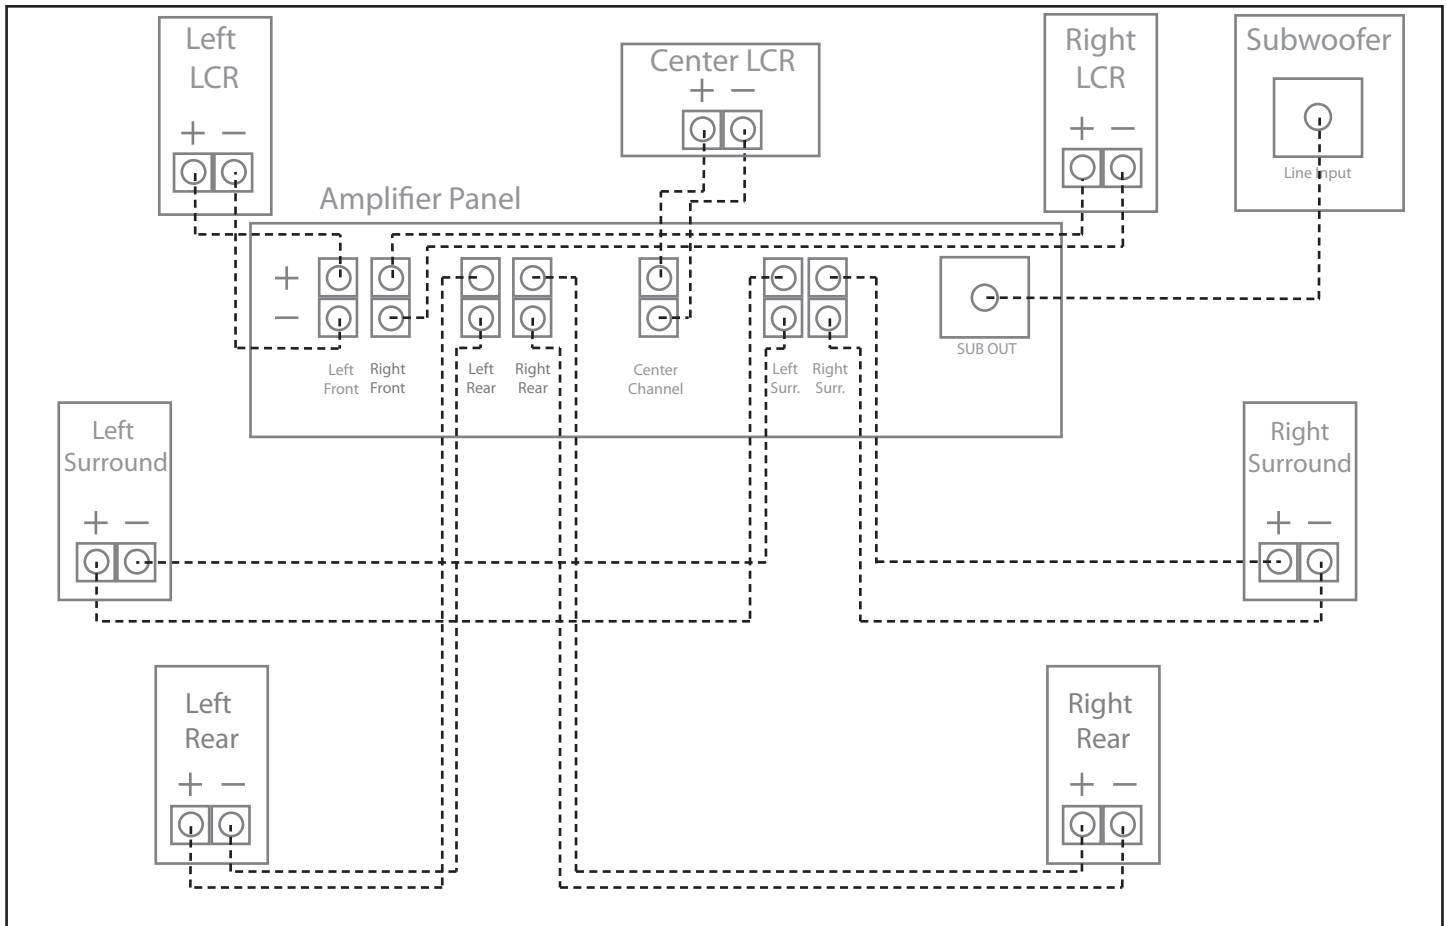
Left LCR

+ −

Center LCR

+ −

Right LCR

+ −

Subwoofer

Line input

Amplifier Panel

+

−

Left Front

Right Front

Left Rear

Right Rear

Center Channel

Left Surr.

Right Surr.

SUB OUT

Left Surround

+ −

Right Surround

+ −

Left Rear

+ −

Right Rear

+ −